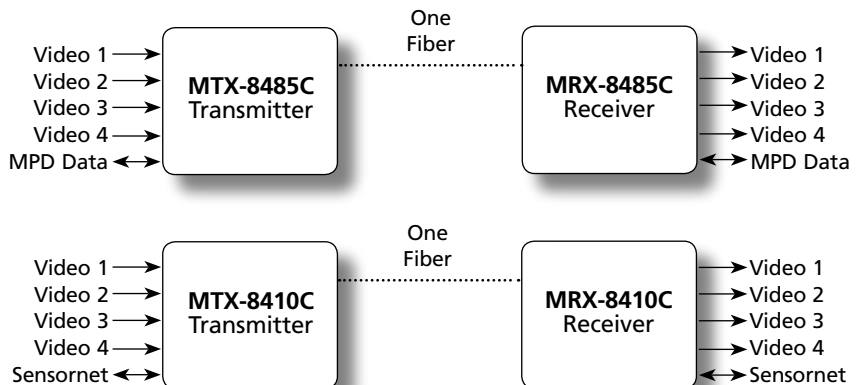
One Fiber

Video 1
Video 2
Video 3
Video 4
MPD Data

**MTX-8485C** Transmitter

**MRX-8485C** Receiver

Video 1
Video 2
Video 3
Video 4
MPD Data

One Fiber

Video 1
Video 2
Video 3
Video 4
Sensornet

**MTX-8410C** Transmitter

**MRX-8410C** Receiver

Video 1
Video 2
Video 3
Video 4
Sensornet